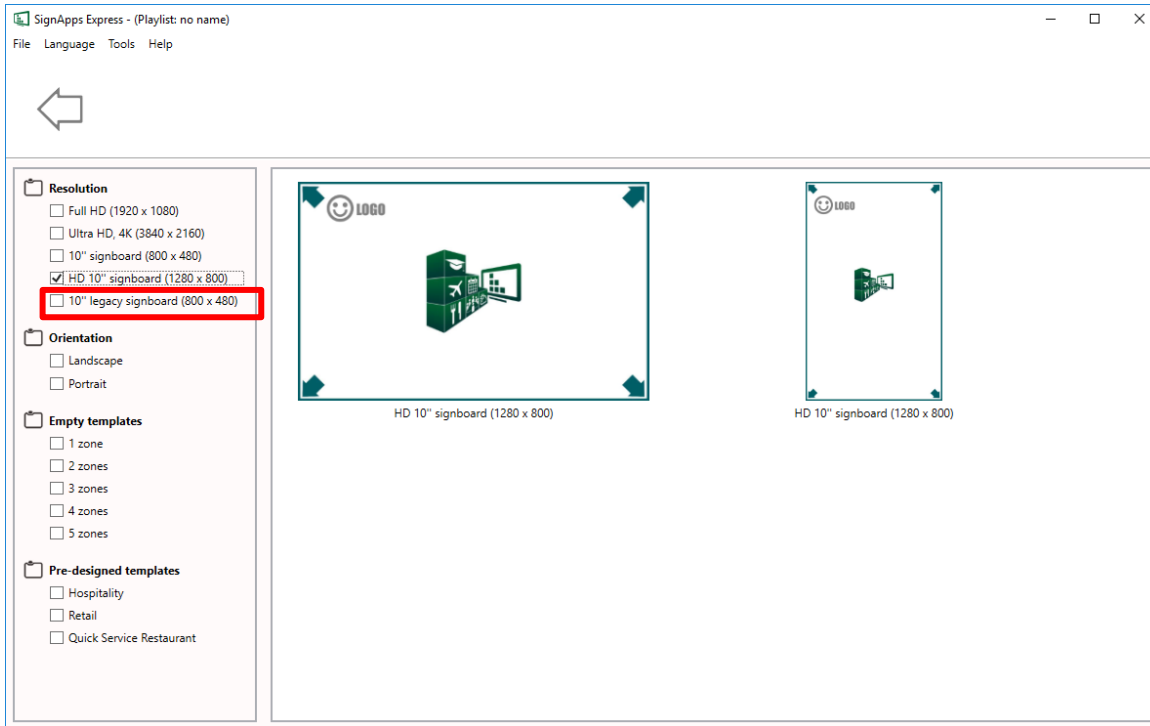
SignApps Express - (Playlist: no name)

File Language Tools Help

Resolution
Full HD (1920 x 1080)
Ultra HD, 4K (3840 x 2160)
10'' signboard (800 x 480)
HD 10'' signboard (1280 x 800)
10'' legacy signboard (800 x 480)

Orientation
Landscape
Portrait

Empty templates
1 zone
2 zones
3 zones
4 zones
5 zones

Pre-designed templates
Hospitality
Retail
Quick Service Restaurant

LOGO

HD 10'' signboard (1280 x 800)

LOGO

HD 10'' signboard (1280 x 800)